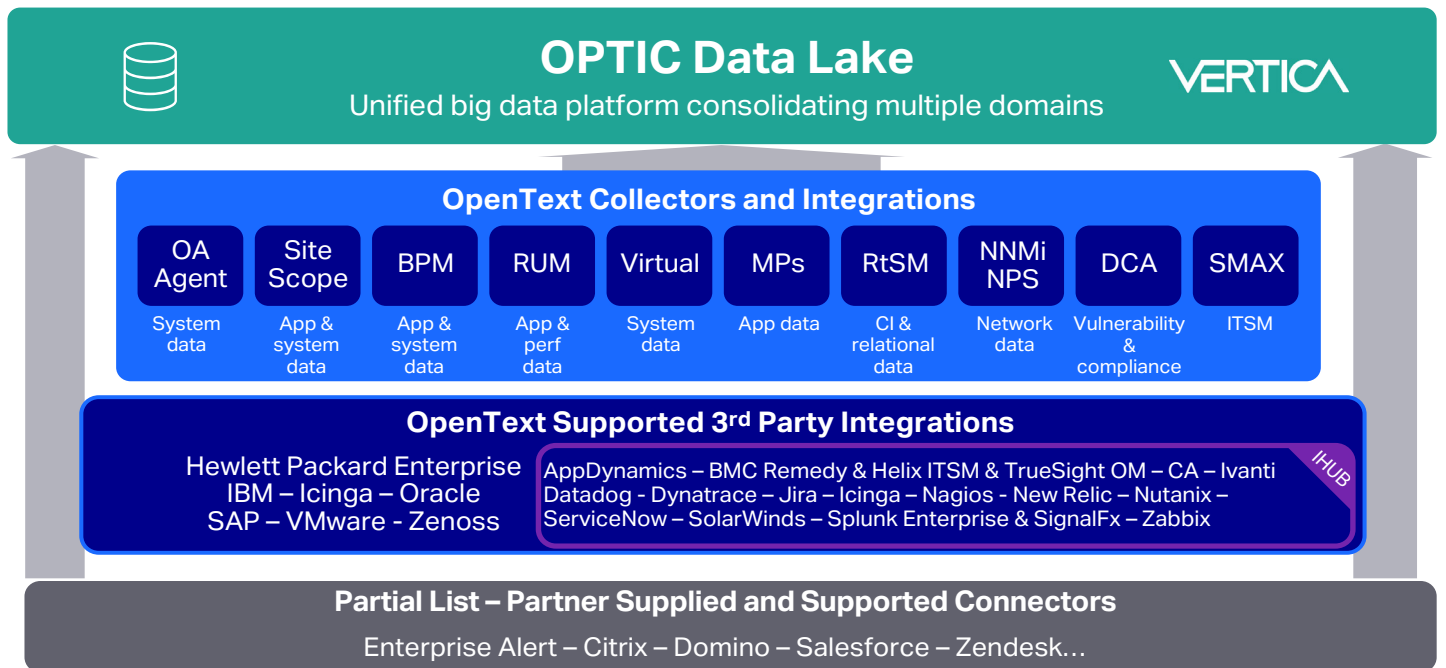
OPTIC Data Lake

Unified big data platform consolidating multiple domains

VERTICA

OpenText Collectors and Integrations

| OA Agent | Site Scope | BPM | RUM | Virtual | MPs | RtSM | NNMi NPS | DCA | SMAX |
|---|---|---|---|---|---|---|---|---|---|
| System data | App & system data | App & system data | App & perf data | System data | App data | CI & relational data | Network data | Vulnerability & compliance | ITSM |

OpenText Supported 3$^{rd}$ Party Integrations

Hewlett Packard Enterprise
IBM – Icinga – Oracle
SAP – VMware - Zenoss

AppDynamics – BMC Remedy & Helix ITSM & TrueSight OM – CA – Ivanti
Datadog - Dynatrace – Jira – Icinga – Nagios – New Relic – Nutanix –
ServiceNow – SolarWinds – Splunk Enterprise & SignalFx – Zabbix

IHUB

Partial List – Partner Supplied and Supported Connectors

Enterprise Alert – Citrix – Domino – Salesforce – Zendesk...